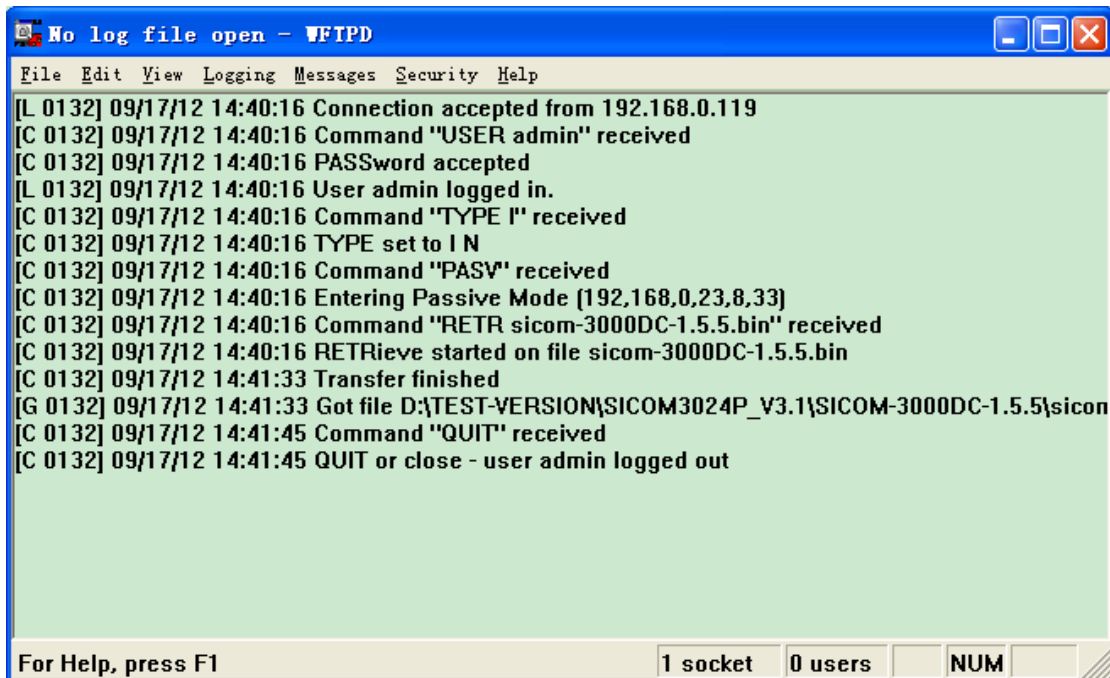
No log file open - WFTPD

File Edit View Logging Messages Security Help

[L 0132] 09/17/12 14:40:16 Connection accepted from 192.168.0.119
[C 0132] 09/17/12 14:40:16 Command "USER admin" received
[C 0132] 09/17/12 14:40:16 PASSword accepted
[L 0132] 09/17/12 14:40:16 User admin logged in.
[C 0132] 09/17/12 14:40:16 Command "TYPE I" received
[C 0132] 09/17/12 14:40:16 TYPE set to I N
[C 0132] 09/17/12 14:40:16 Command "PASV" received
[C 0132] 09/17/12 14:40:16 Entering Passive Mode (192,168,0,23,8,33)
[C 0132] 09/17/12 14:40:16 Command "RETR sicom-3000DC-1.5.5.bin" received
[C 0132] 09/17/12 14:40:16 RETRieve started on file sicom-3000DC-1.5.5.bin
[C 0132] 09/17/12 14:41:33 Transfer finished
[G 0132] 09/17/12 14:41:33 Got file D:\TEST-VERSION\SICOM3024P_V3.1\SICOM-3000DC-1.5.5\sicom
[C 0132] 09/17/12 14:41:45 Command "QUIT" received
[C 0132] 09/17/12 14:41:45 QUIT or close - user admin logged out

For Help, press F1 | 1 socket | 0 users | NUM